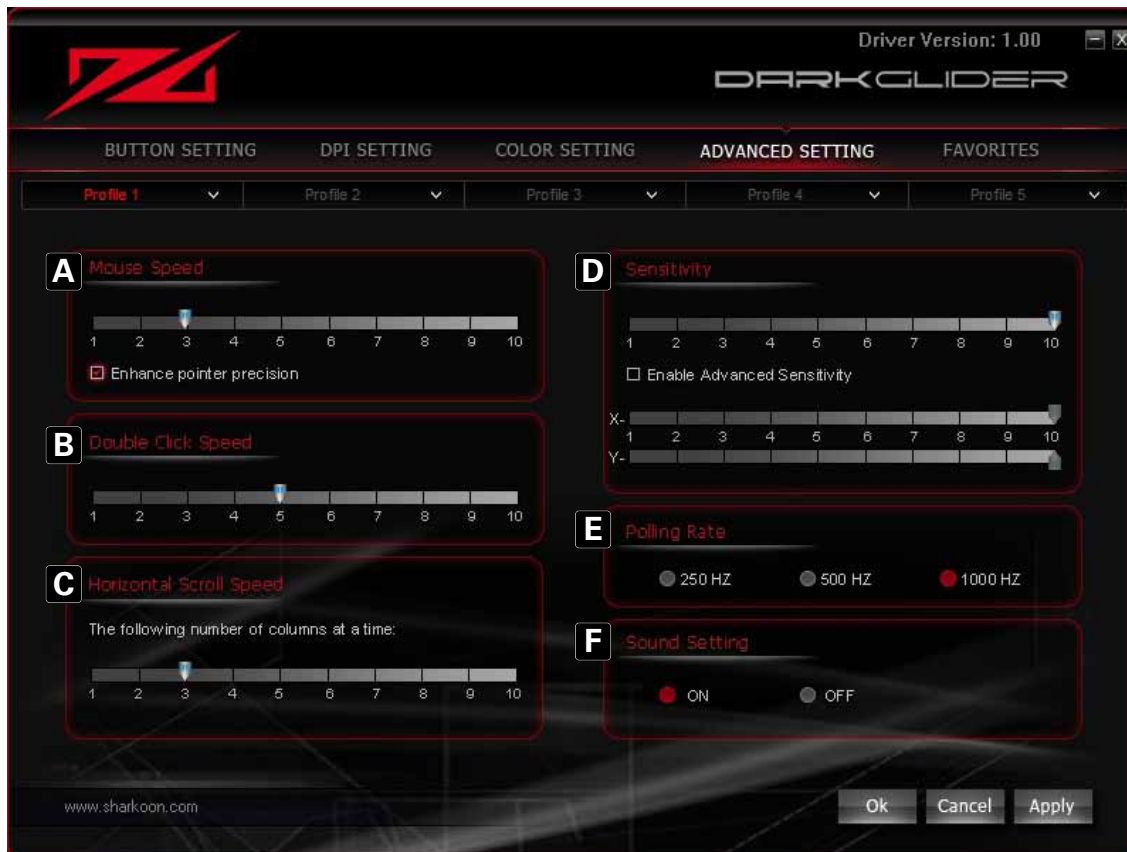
Driver Version: 1.00

DARKGLIDER

BUTTON SETTING DPI SETTING COLOR SETTING ADVANCED SETTING FAVORITES

Profile 1 Profile 2 Profile 3 Profile 4 Profile 5

A Mouse Speed

1 2 3 4 5 6 7 8 9 10

Enhance pointer precision

B Double Click Speed

1 2 3 4 5 6 7 8 9 10

C Horizontal Scroll Speed

The following number of columns at a time:

1 2 3 4 5 6 7 8 9 10

D Sensitivity

1 2 3 4 5 6 7 8 9 10

Enable Advanced Sensitivity

X-
1 2 3 4 5 6 7 8 9 10
Y-

E Polling Rate

250 HZ 500 HZ 1000 HZ

F Sound Setting

ON OFF

www.sharkoon.com

Ok Cancel Apply